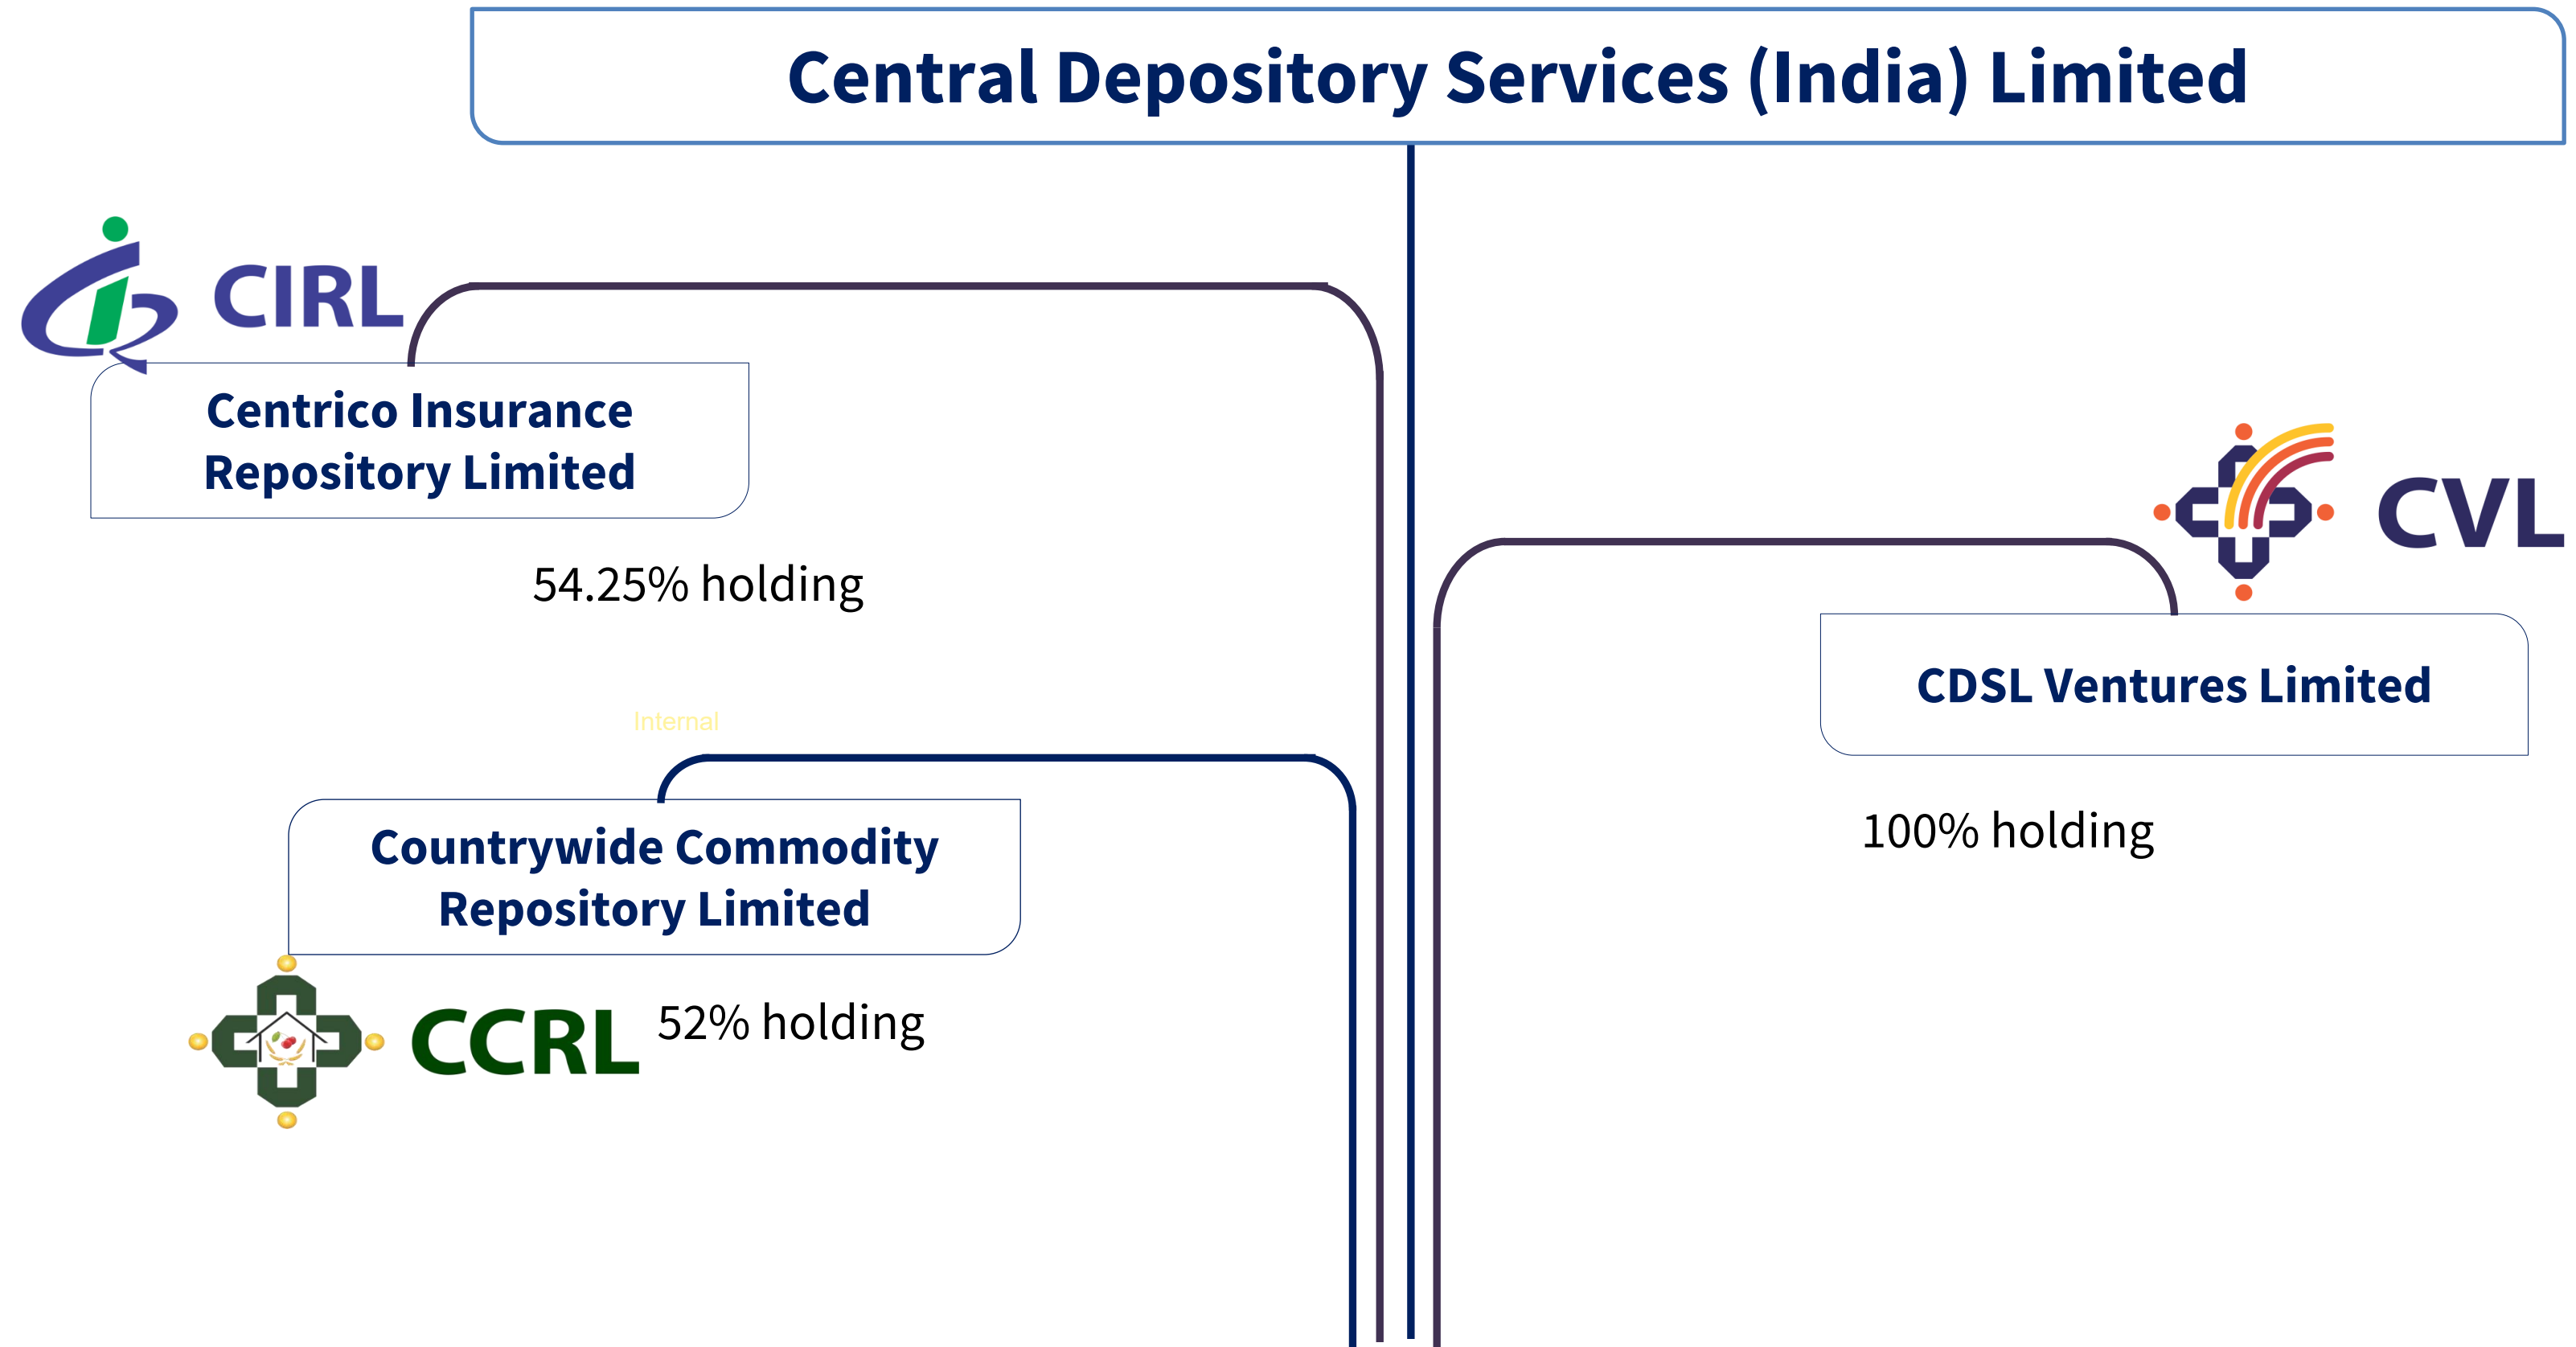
Central Depository Services (India) Limited

CIRL

Centrico Insurance Repository Limited

54.25% holding

CVL

CDSL Ventures Limited

100% holding

Internal

Countrywide Commodity Repository Limited

CCRL

52% holding